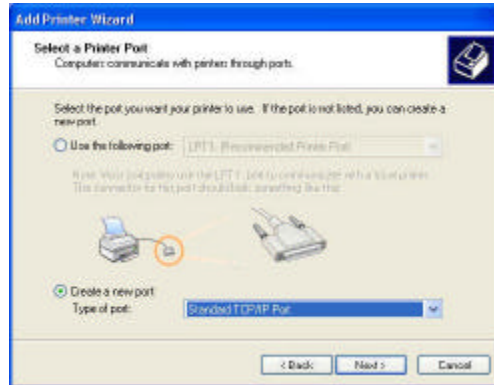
Add Printer Wizard

Select a Printer Port
Computers communicate with printers through ports.

Select the port you want your printer to use. If the port is not listed, you can create a new port.

Use the following port: LPT1: (Recommended Printer Port)

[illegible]

Create a new port:
Type of port: Standard TCP/IP Port

< Back Next > Cancel